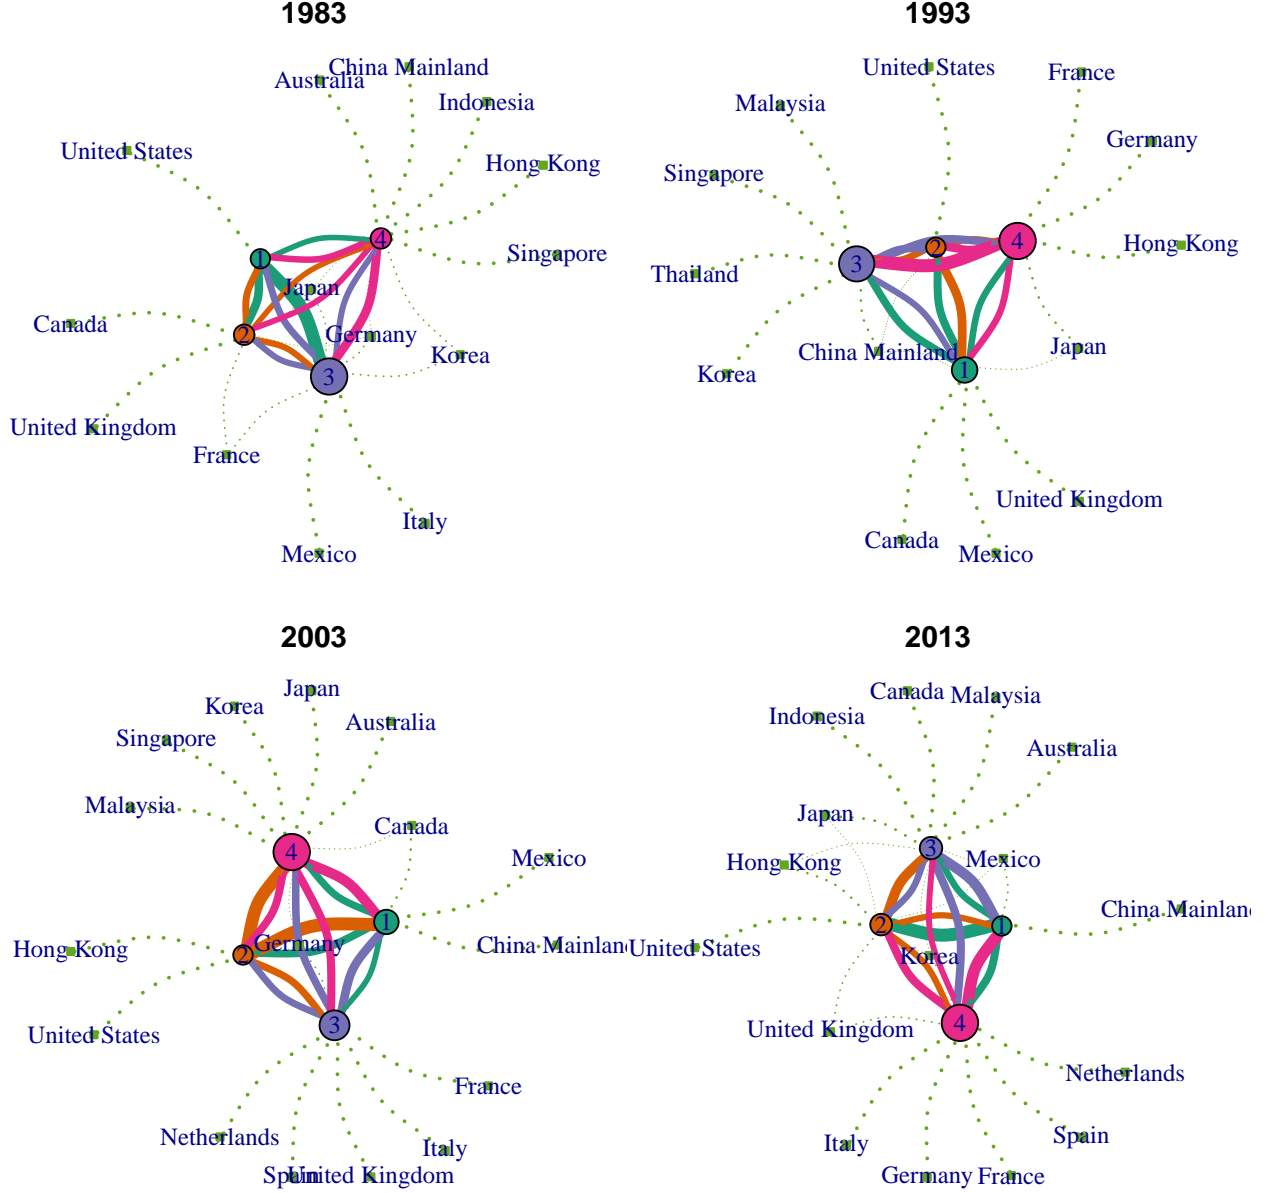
1983

Australia
China Mainland
Indonesia
United States
Hong Kong
Singapore
1
4
Japan
Canada
2
Germany
Korea
3
United Kingdom
France
Italy
Mexico

1993

United States
France
Malaysia
Germany
Singapore
Hong Kong
2
4
Thailand
3
China Mainland
Japan
Korea
1
United Kingdom
Canada
Mexico

2003

Japan
Korea
Australia
Singapore
Malaysia
Canada
4
Mexico
1
Hong Kong
Germany
China Mainlan
2
United States
3
France
Netherlands
Italy
Spain
United Kingdom

2013

Canada
Malaysia
Indonesia
Australia
Japan
3
Hong Kong
Mexico
China Mainlan
United States
2
1
Korea
United Kingdom
4
Netherlands
Spain
Italy
Germany
France